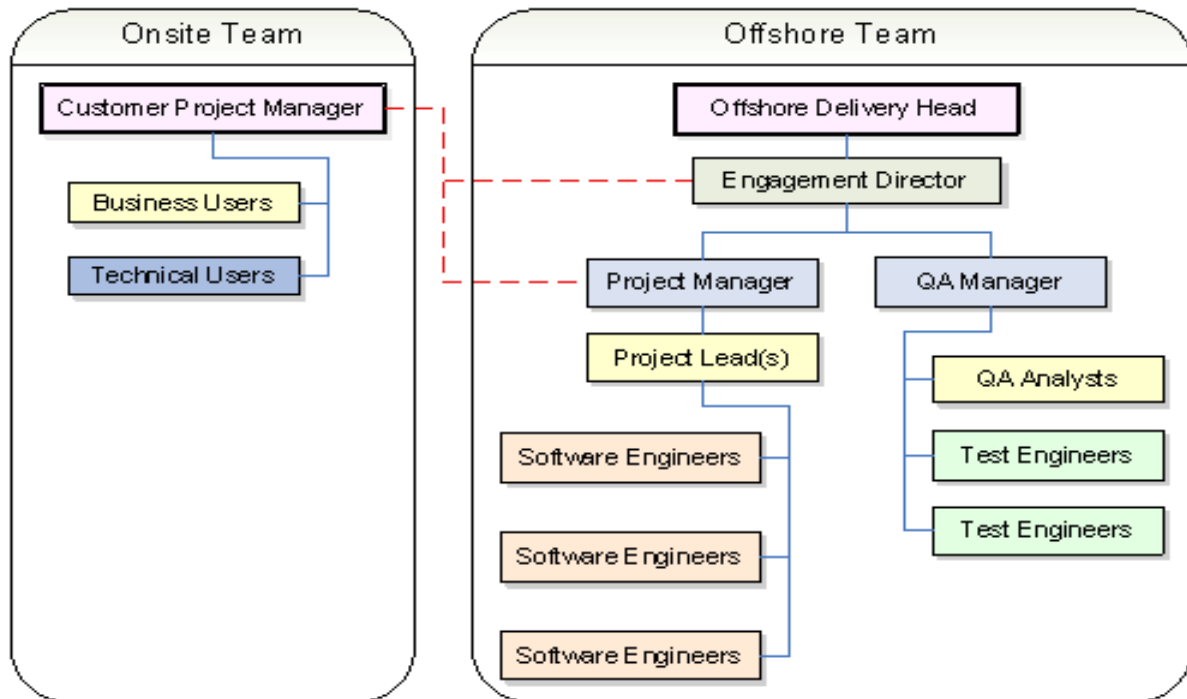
Onsite Team

Customer Project Manager

Business Users

Technical Users

Offshore Team

Offshore Delivery Head

Engagement Director

Project Manager

QA Manager

Project Lead(s)

QA Analysts

Software Engineers

Test Engineers

Test Engineers

Software Engineers

Software Engineers